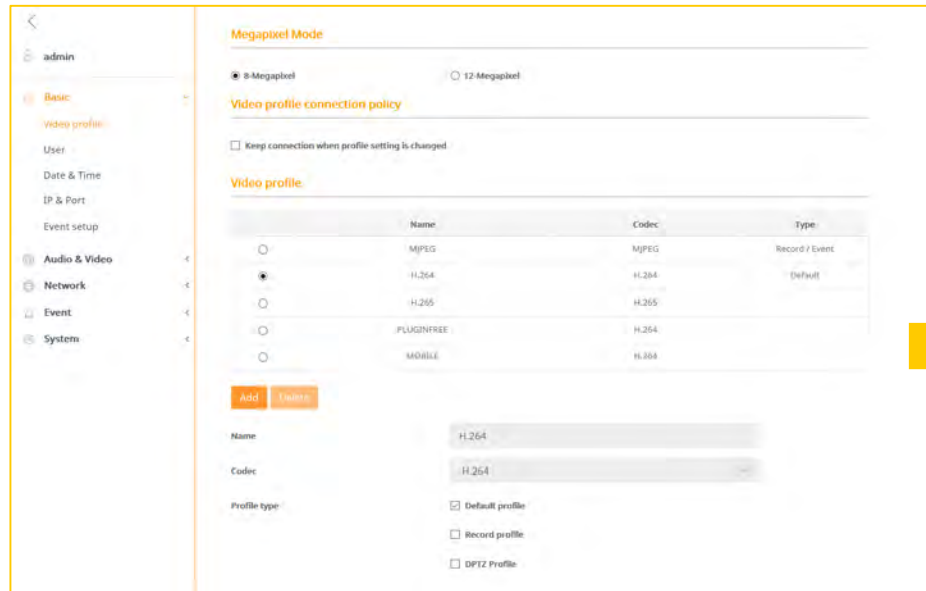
admin

Basic
Video profile
User
Date & Time
IP & Port
Event setup

Audio & Video
Network
Event
System

Megapixel Mode

8-Megapixel
12-Megapixel

Video profile connection policy

Keep connection when profile setting is changed

Video profile

| | Name | Codec | Type |
|---|---|---|---|
| | MJPEG | MJPEG | Record / Event |
| | H.264 | H.264 | Default |
| | H.265 | H.265 | |
| | PLUGINFREE | H.264 | |
| | MOBILE | H.264 | |

Add
Delete

Name
H.264

Codec
H.264

Profile type
Default profile
Record profile
DPTZ Profile